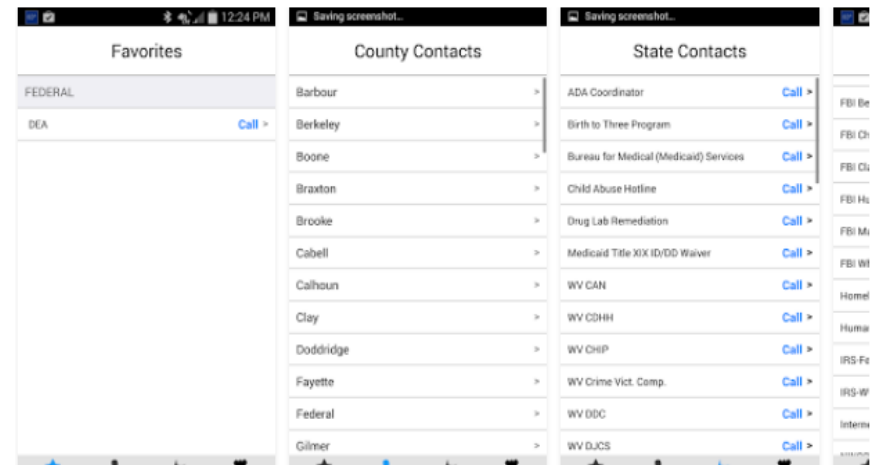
12:24 PM

Favorites

FEDERAL

DEA Call >

Saving screenshot...

County Contacts

Barbour >
Berkeley >
Boone >
Braxton >
Brooke >
Cabell >
Calhoun >
Clay >
Doddridge >
Fayette >
Federal >
Gilmer >

Saving screenshot...

State Contacts

ADA Coordinator Call >
Birth to Three Program Call >
Bureau for Medical (Medicaid) Services Call >
Child Abuse Hotline Call >
Drug Lab Remediation Call >
Medicaid Title XIX ID/DD Waiver Call >
WV CAN Call >
WV CDHH Call >
WV CHIP Call >
WV Crime Vict. Comp. Call >
WV DDC Call >
WV DJCS Call >

FBI Be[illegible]
FBI Ch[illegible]
FBI Cl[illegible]
FBI Hu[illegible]
FBI Ma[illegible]
FBI Wh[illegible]
Homel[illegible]
Huma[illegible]
IRS-F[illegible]
IRS-W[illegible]
Intern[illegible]